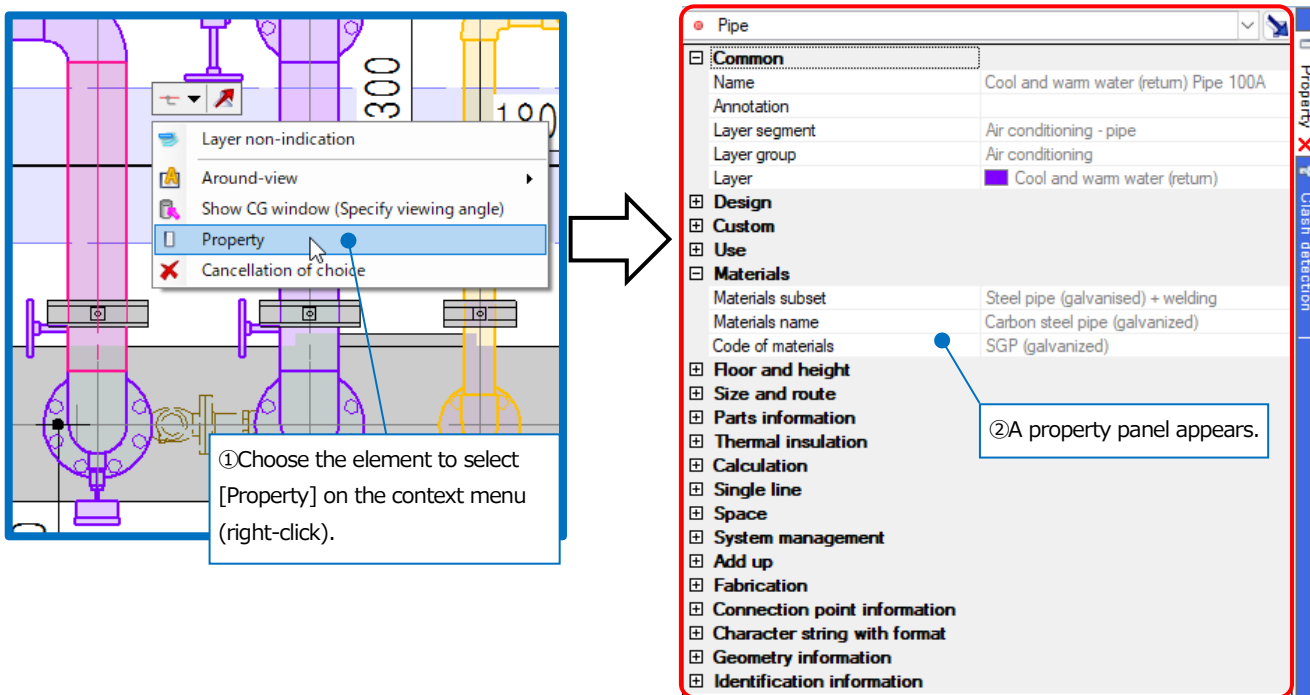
300

180

Layer non-indication
Around-view
Show CG window (Specify viewing angle)
Property
Cancellation of choice

①Choose the element to select [Property] on the context menu (right-click).

Pipe

⊟ Common

| | |
|---|---|
| Name | Cool and warm water (return) Pipe 100A |
| Annotation | |
| Layer segment | Air conditioning - pipe |
| Layer group | Air conditioning |
| Layer | Cool and warm water (return) |

⊞ Design
⊞ Custom
⊞ Use
⊟ Materials

| | |
|---|---|
| Materials subset | Steel pipe (galvanised) + welding |
| Materials name | Carbon steel pipe (galvanized) |
| Code of materials | SGP (galvanized) |

⊞ Floor and height
⊞ Size and route
⊞ Parts information
⊞ Thermal insulation
⊞ Calculation
⊞ Single line
⊞ Space
⊞ System management
⊞ Add up
⊞ Fabrication
⊞ Connection point information
⊞ Character string with format
⊞ Geometry information
⊞ Identification information

②A property panel appears.

Property

Clash detection